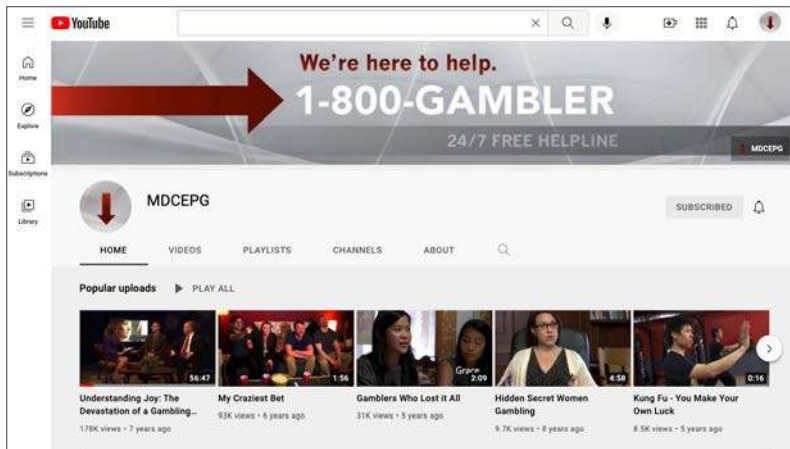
YouTube

Home

Explore

Subscriptions

Library

We're here to help.
1-800-GAMBLER
24/7 FREE HELPLINE

MDCEPG

MDCEPG

SUBSCRIBED

HOME VIDEOS PLAYLISTS CHANNELS ABOUT

Popular uploads PLAY ALL

56:47
Understanding Joy: The Devastation of a Gambling...
178K views • 7 years ago

1:56
My Craziest Bet
93K views • 6 years ago

Grace
2:09
Gamblers Who Lost it All
31K views • 5 years ago

4:58
Hidden Secret Women Gambling
9.7K views • 8 years ago

0:16
Kung Fu - You Make Your Own Luck
8.5K views • 5 years ago